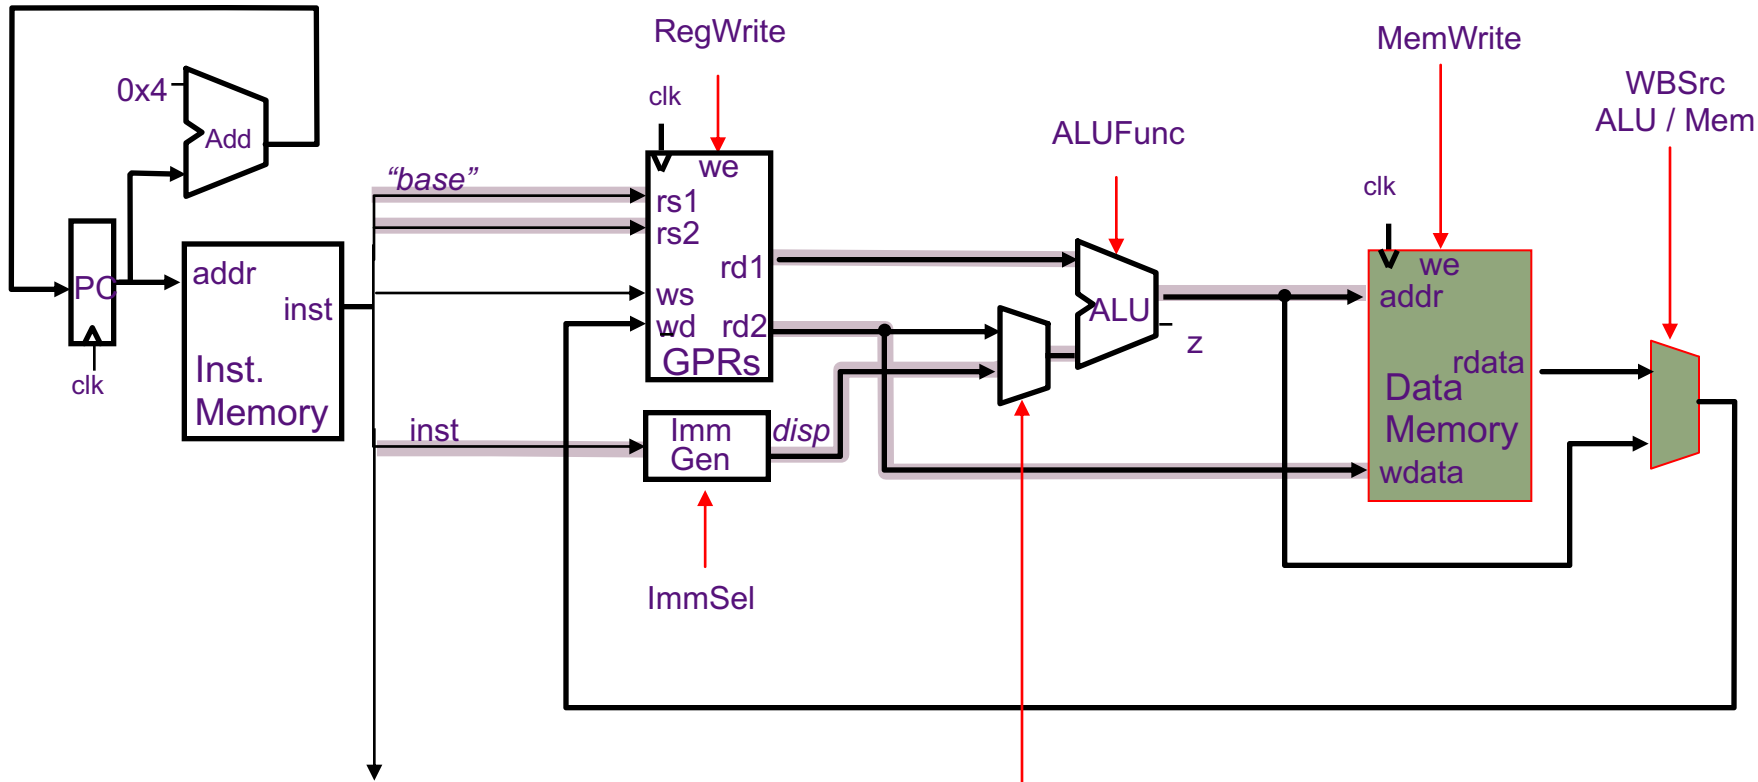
RegWrite

MemWrite

WBSrc
ALU / Mem

0x4

Add

clk

we

rs1

rs2

rd1

ws

wd

rd2

GPRs

"base"

ALUFunc

clk

we

addr

ALU

z

rdata

Data
Memory

wdata

PC

clk

addr

inst

Inst.
Memory

inst

Imm
Gen

disp

ImmSel